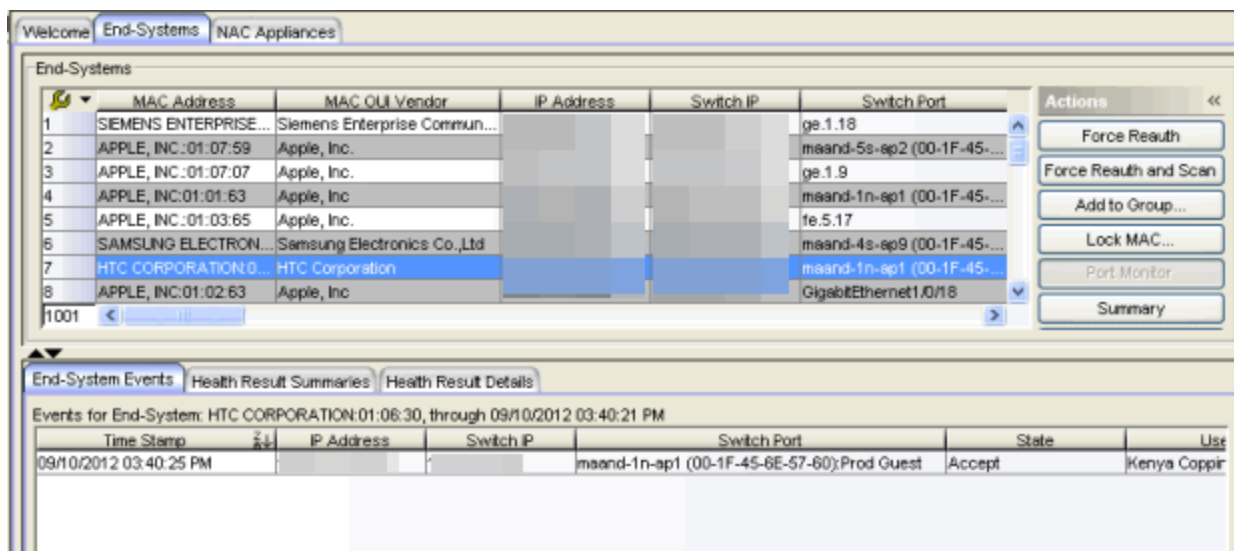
Welcome | End-Systems | NAC Appliances

End-Systems

| | MAC Address | MAC OUI Vendor | IP Address | Switch IP | Switch Port |
|---|---|---|---|---|---|
| 1 | SIEMENS ENTERPRISE... | Siemens Enterprise Commun... | | | ge.1.18 |
| 2 | APPLE, INC.:01:07:59 | Apple, Inc. | | | maand-5s-ap2 (00-1F-45-... |
| 3 | APPLE, INC.:01:07:07 | Apple, Inc. | | | ge.1.9 |
| 4 | APPLE, INC:01:01:63 | Apple, Inc | | | maand-1n-ap1 (00-1F-45-... |
| 5 | APPLE, INC.:01:03:65 | Apple, Inc. | | | fe.5.17 |
| 6 | SAMSUNG ELECTRON... | Samsung Electronics Co.,Ltd | | | maand-4s-ap9 (00-1F-45-... |
| 7 | HTC CORPORATION:0... | HTC Corporation | | | maand-1n-ap1 (00-1F-45-... |
| 8 | APPLE, INC:01:02:63 | Apple, Inc | | | GigabitEthernet1/0/18 |

1001

Actions «
Force Reauth
Force Reauth and Scan
Add to Group...
Lock MAC...
Port Monitor
Summary

End-System Events | Health Result Summaries | Health Result Details

Events for End-System: HTC CORPORATION:01:06:30, through 09/10/2012 03:40:21 PM

| Time Stamp | IP Address | Switch IP | Switch Port | State | Use |
|---|---|---|---|---|---|
| 09/10/2012 03:40:25 PM | | | maand-1n-ap1 (00-1F-45-6E-57-60):Prod Guest | Accept | Kenya Coppir |